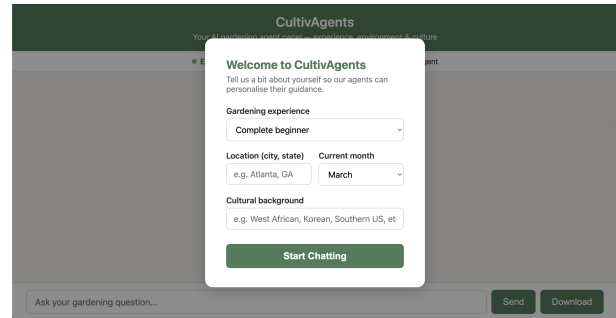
CultivAgents

Your AI gardening agent panel — experience, environment & culture

● E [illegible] gent

Welcome to CultivAgents

Tell us a bit about yourself so our agents can personalise their guidance.

Gardening experience

Complete beginner

Location (city, state)

e.g. Atlanta, GA

Current month

March

Cultural background

e.g. West African, Korean, Southern US, et

Start Chatting

Ask your gardening question...

Send

Download